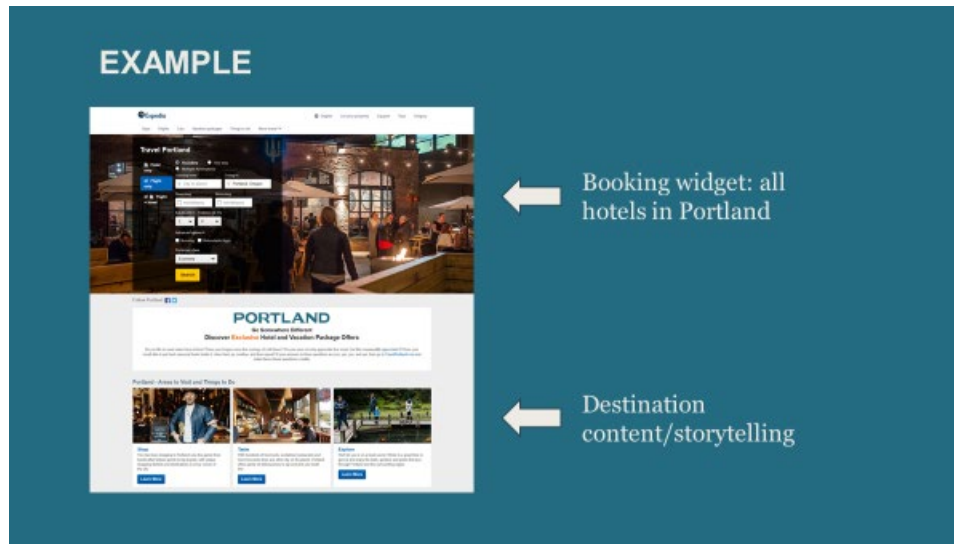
EXAMPLE

Expedia

Travel Portland

Search

PORTLAND

Go Somewhere Different

Discover Exclusive Hotel and Vacation Package Offers

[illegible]

Portland - Areas to Visit and Things to Do

Shop

Taste

Explore

Learn More

Learn More

Learn More

Booking widget: all hotels in Portland

Destination content/storytelling